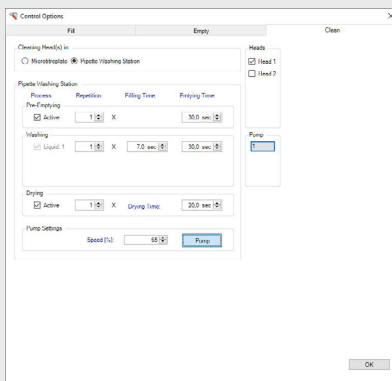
Control Options

Fill | Empty | Clean

Cleaning Head(s) in
Microtitreplate  Pipette Washing Station

Pipette Washing Station
Process: Repetition: Filling Time: Emptying Time:

Pre-Emptying
☑ Active 1 X 30,0 sec

Washing
☑ Liquid 1 1 X 7,0 sec 30,0 sec

Drying
☑ Active 1 X Drying Time: 20,0 sec

Pump Settings
Speed [%]: 68 Pump

Heads
☑ Head 1
☐ Head 2

Pump
1

OK